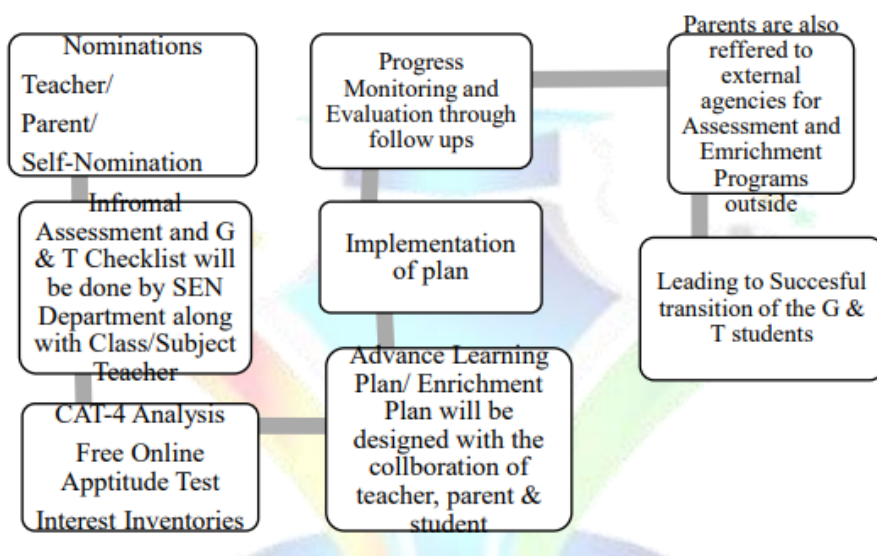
Nominations
Teacher/
Parent/
Self-Nomination

Infromal Assessment and G & T Checklist will be done by SEN Department along with Class/Subject Teacher

CAT-4 Analysis
Free Online Apptitude Test
Interest Inventories

Advance Learning Plan/ Enrichment Plan will be designed with the collboration of teacher, parent & student

Implementation of plan

Progress Monitoring and Evaluation through follow ups

Parents are also reffered to external agencies for Assessment and Emrichment Programs outside

Leading to Succesful transition of the G & T students